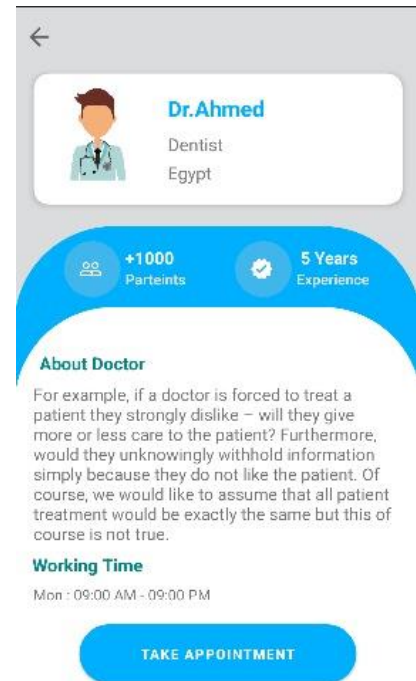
←

Dr.Ahmed
Dentist
Egypt

+1000
Parteints

5 Years
Experience

About Doctor

For example, if a doctor is forced to treat a patient they strongly dislike – will they give more or less care to the patient? Furthermore, would they unknowingly withhold information simply because they do not like the patient. Of course, we would like to assume that all patient treatment would be exactly the same but this of course is not true.

Working Time

Mon : 09:00 AM - 09:00 PM

TAKE APPOINTMENT